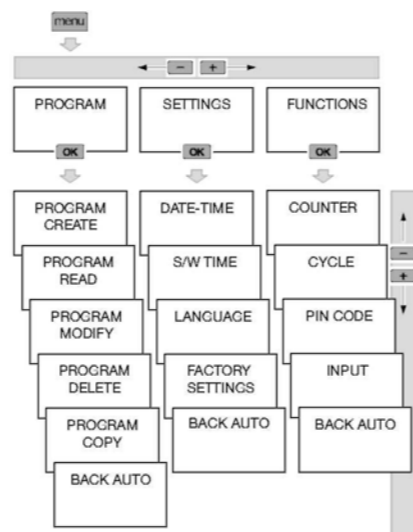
menu

− +

PROGRAM
OK

SETTINGS
OK

FUNCTIONS
OK

PROGRAM CREATE

PROGRAM READ

PROGRAM MODIFY

PROGRAM DELETE

PROGRAM COPY

BACK AUTO

DATE-TIME

S/W TIME

LANGUAGE

FACTORY SETTINGS

BACK AUTO

COUNTER

CYCLE

PIN CODE

INPUT

BACK AUTO

−
+